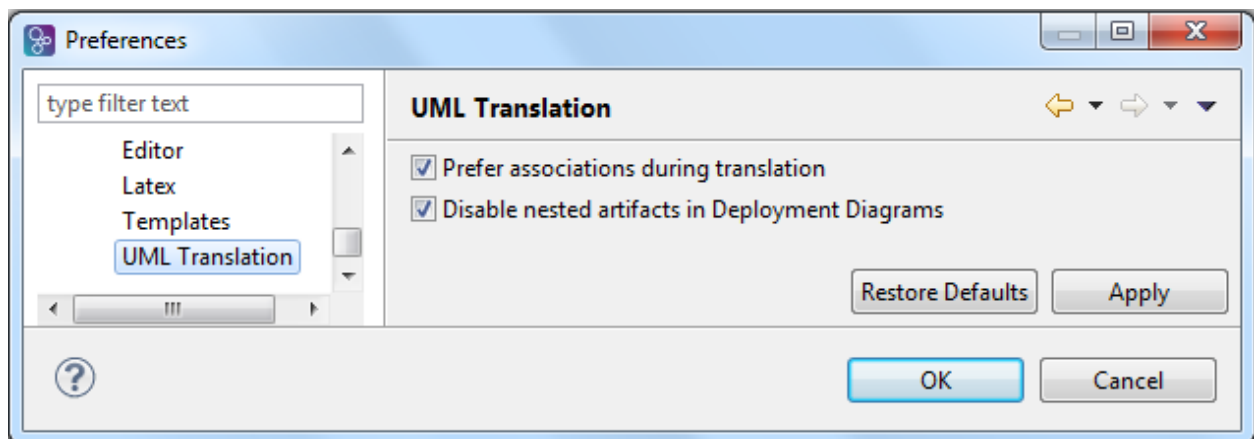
Preferences

type filter text

Editor
Latex
Templates
UML Translation

UML Translation

Prefer associations during translation
Disable nested artifacts in Deployment Diagrams

Restore Defaults
Apply

?

OK
Cancel